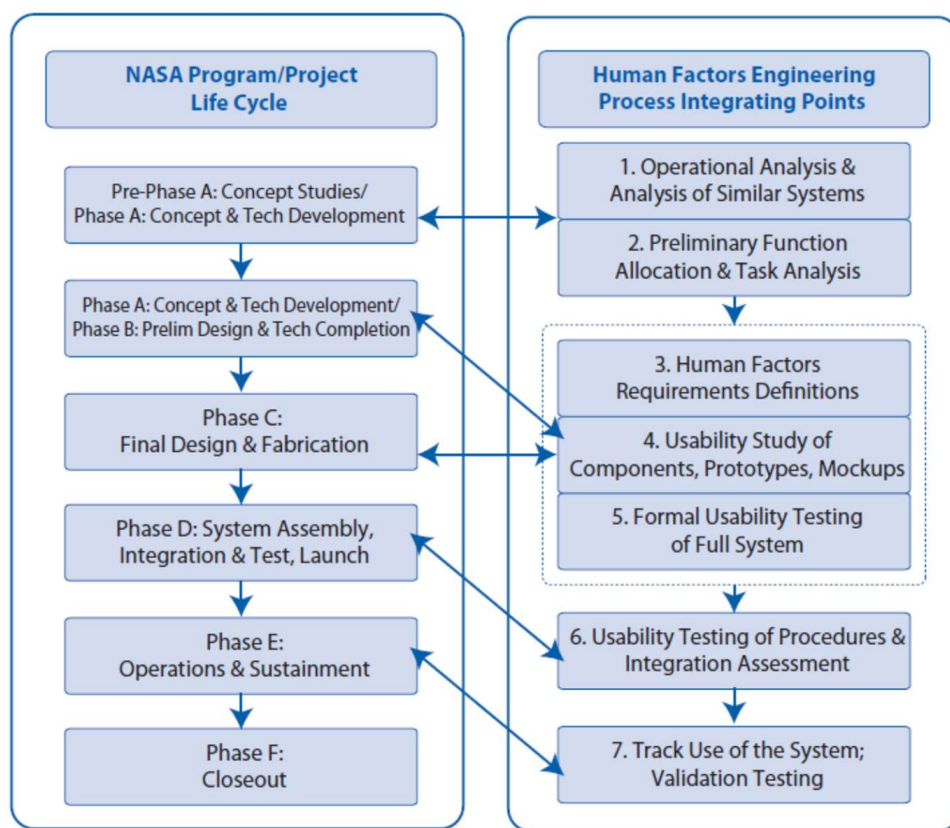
NASA Program/Project Life Cycle

Pre-Phase A: Concept Studies/ Phase A: Concept & Tech Development

Phase A: Concept & Tech Development/ Phase B: Prelim Design & Tech Completion

Phase C: Final Design & Fabrication

Phase D: System Assembly, Integration & Test, Launch

Phase E: Operations & Sustainment

Phase F: Closeout

Human Factors Engineering Process Integrating Points

1. Operational Analysis & Analysis of Similar Systems

2. Preliminary Function Allocation & Task Analysis

3. Human Factors Requirements Definitions

4. Usability Study of Components, Prototypes, Mockups

5. Formal Usability Testing of Full System

6. Usability Testing of Procedures & Integration Assessment

7. Track Use of the System; Validation Testing